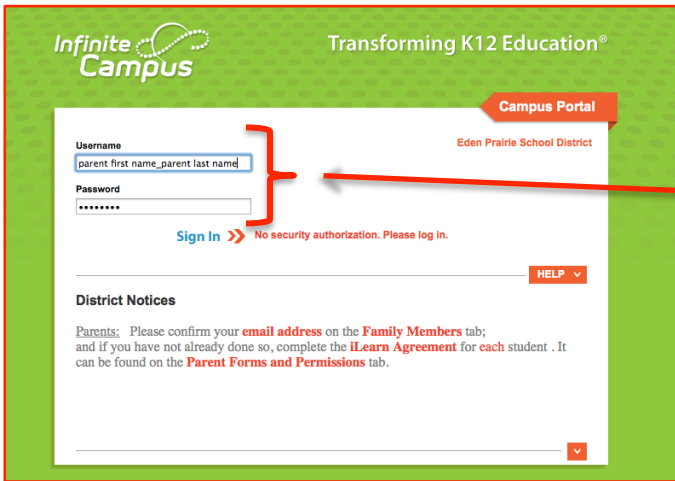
Infinite Campus

Transforming K12 Education®

Campus Portal

Eden Prairie School District

Username

parent first name_parent last name

Password

••••••••

Sign In

No security authorization. Please log in.

HELP

District Notices

Parents: Please confirm your email address on the Family Members tab; and if you have not already done so, complete the iLearn Agreement for each student . It can be found on the Parent Forms and Permissions tab.